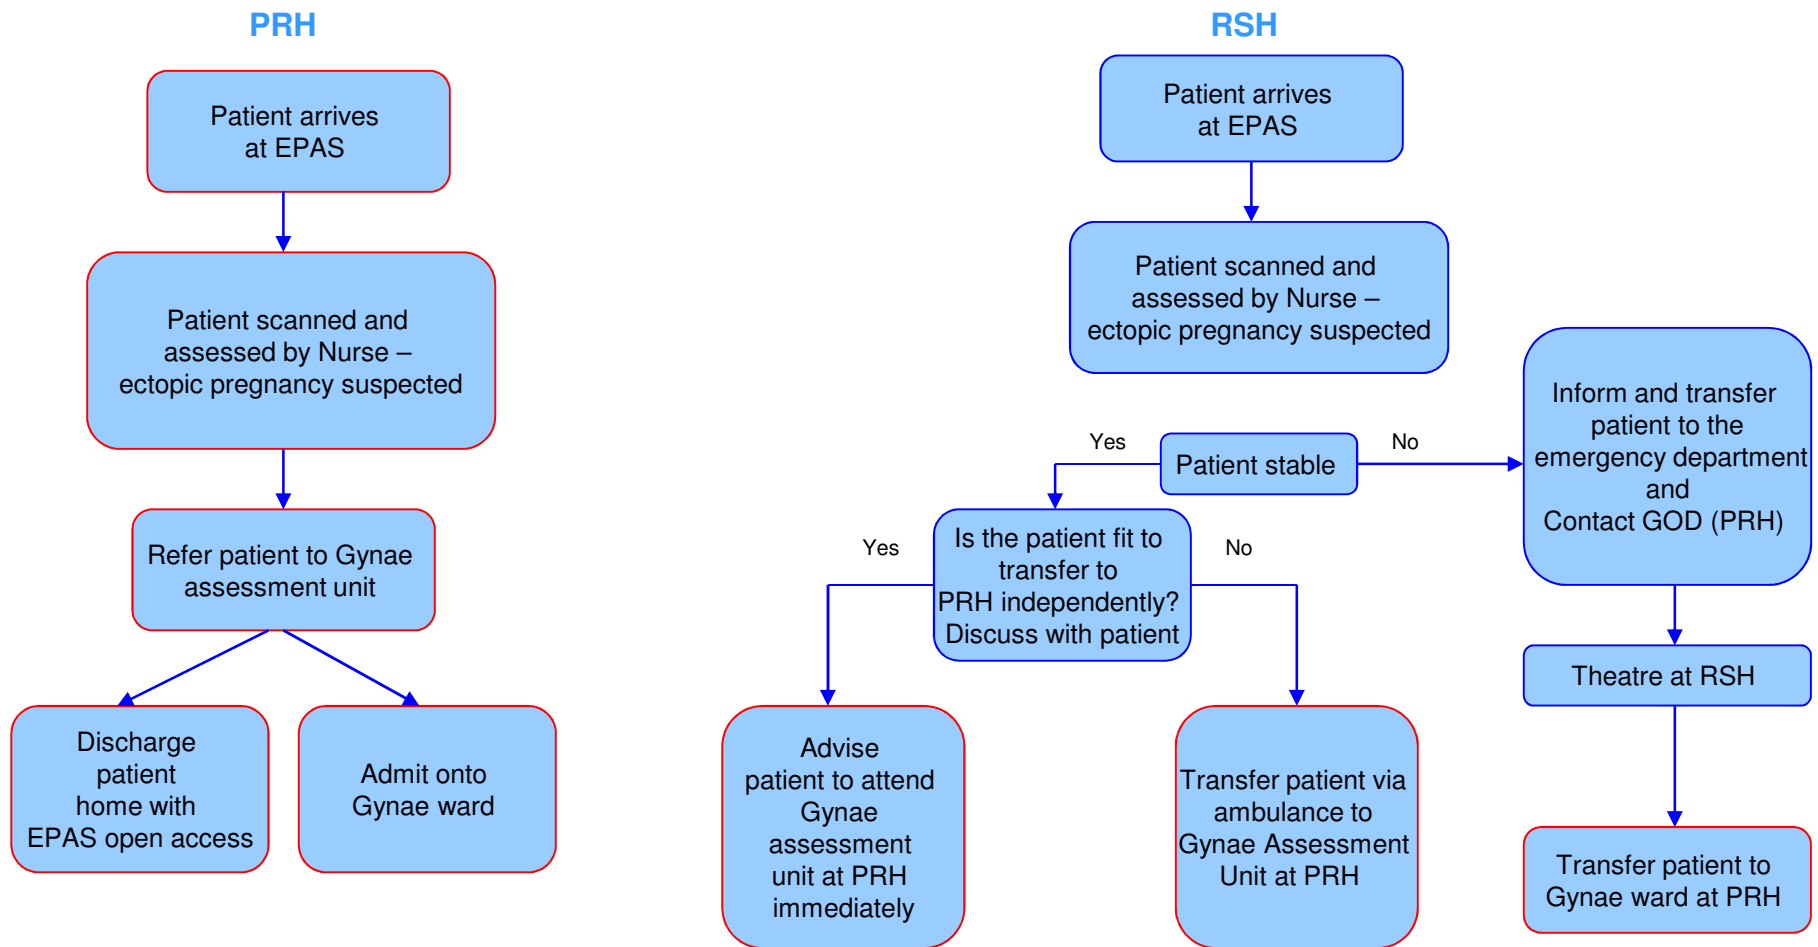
PRH

Patient arrives at EPAS

Patient scanned and assessed by Nurse – ectopic pregnancy suspected

Refer patient to Gynae assessment unit

Discharge patient home with EPAS open access

Admit onto Gynae ward

RSH

Patient arrives at EPAS

Patient scanned and assessed by Nurse – ectopic pregnancy suspected

Yes

Patient stable

No

Inform and transfer patient to the emergency department and Contact GOD (PRH)

Yes

Is the patient fit to transfer to PRH independently? Discuss with patient

No

Theatre at RSH

Advise patient to attend Gynae assessment unit at PRH immediately

Transfer patient via ambulance to Gynae Assessment Unit at PRH

Transfer patient to Gynae ward at PRH